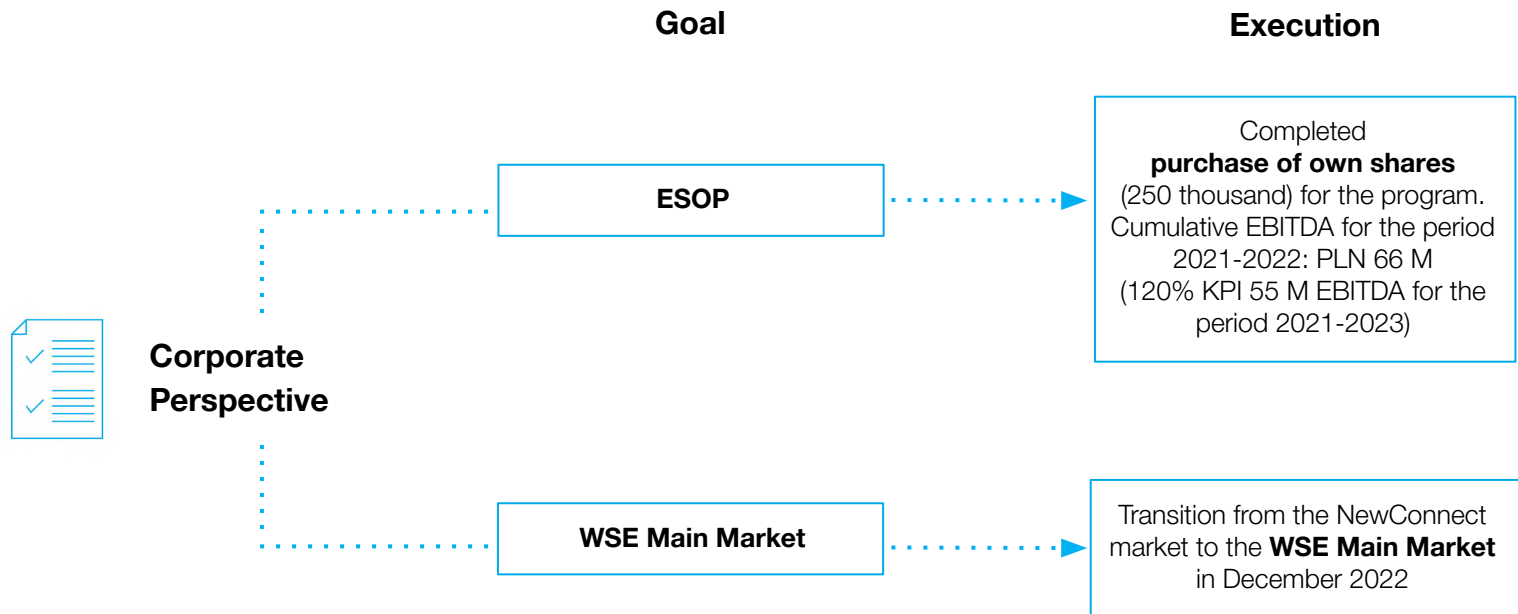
Goal

Execution

Corporate Perspective

ESOP

Completed **purchase of own shares** (250 thousand) for the program. Cumulative EBITDA for the period 2021-2022: PLN 66 M (120% KPI 55 M EBITDA for the period 2021-2023)

WSE Main Market

Transition from the NewConnect market to the **WSE Main Market** in December 2022